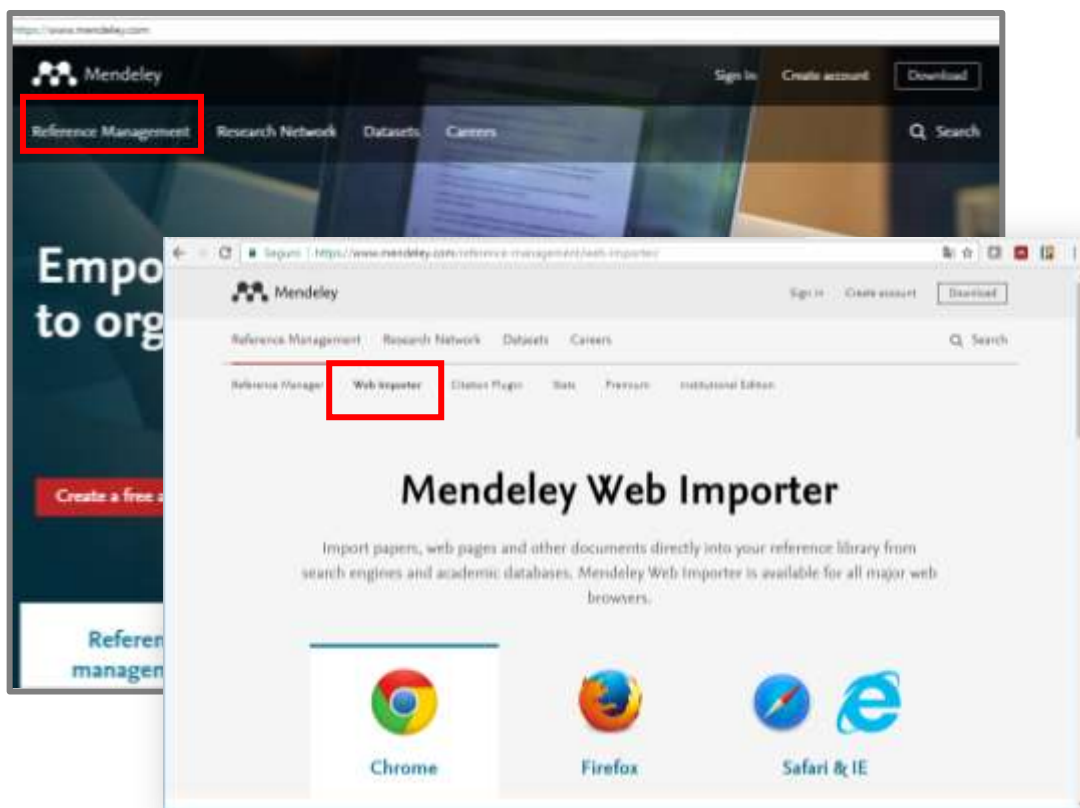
https://www.mendeley.com

Mendeley

Sign In Create account Download

Reference Management Research Network Datasets Careers Search

Empo
to org

Create a free a

Referen
managem

Seguro | https://www.mendeley.com/reference-management/web-importer/

Mendeley

Sign in Create account Download

Reference Management Research Network Datasets Careers Search

Reference Manager Web Importer Citation Plugin Stats Premium Institutional Edition

Mendeley Web Importer

Import papers, web pages and other documents directly into your reference library from search engines and academic databases. Mendeley Web Importer is available for all major web browsers.

Chrome

Firefox

Safari & IE